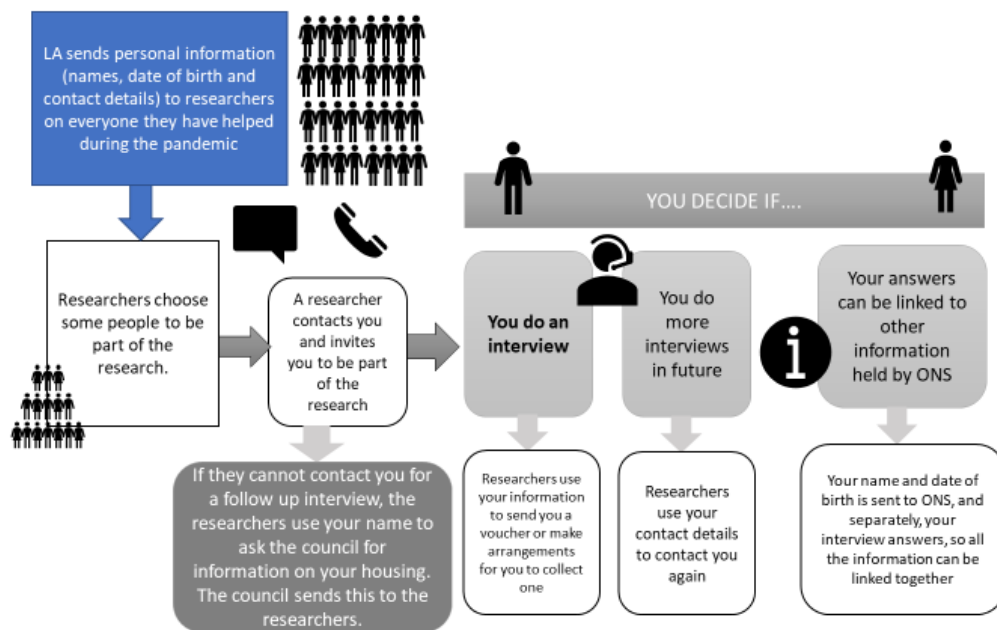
LA sends personal information (names, date of birth and contact details) to researchers on everyone they have helped during the pandemic

Researchers choose some people to be part of the research.

A researcher contacts you and invites you to be part of the research

If they cannot contact you for a follow up interview, the researchers use your name to ask the council for information on your housing. The council sends this to the researchers.

YOU DECIDE IF….

You do an interview

Researchers use your information to send you a voucher or make arrangements for you to collect one

You do more interviews in future

Researchers use your contact details to contact you again

Your answers can be linked to other information held by ONS

Your name and date of birth is sent to ONS, and separately, your interview answers, so all the information can be linked together